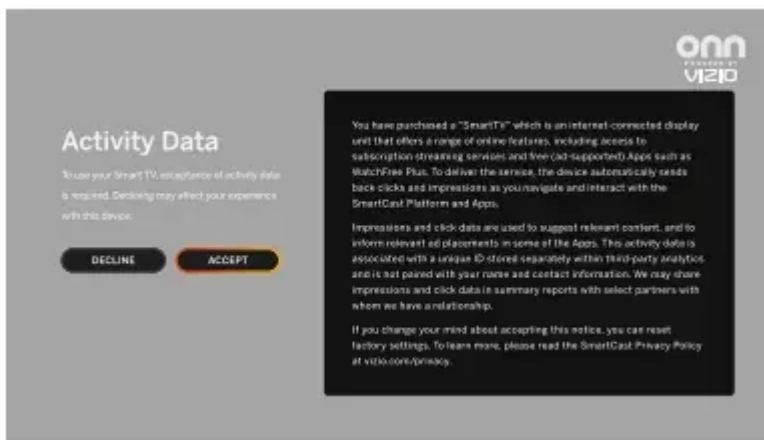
onn
POWERED BY
VIZIO

Activity Data

To use your Smart TV, acceptance of activity data is required. Declining may affect your experience with this device.

DECLINE

ACCEPT

You have purchased a "SmartTV" which is an internet-connected display unit that offers a range of online features, including access to subscription streaming services and free (ad-supported) Apps such as WatchFree Plus. To deliver the service, the device automatically sends back clicks and impressions as you navigate and interact with the SmartCast Platform and Apps.

Impressions and click data are used to suggest relevant content, and to inform relevant ad placements in some of the Apps. This activity data is associated with a unique ID stored separately within third-party analytics and is not paired with your name and contact information. We may share impressions and click data in summary reports with select partners with whom we have a relationship.

If you change your mind about accepting this notice, you can reset factory settings. To learn more, please read the SmartCast Privacy Policy at vizio.com/privacy.